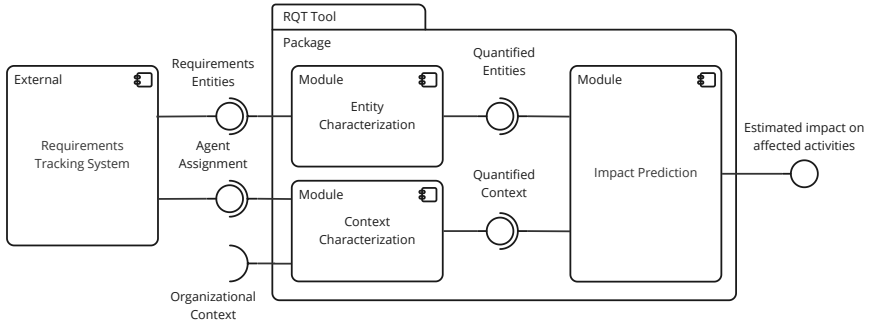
RQT Tool

Package

External

Requirements Tracking System

Requirements Entities

Agent Assignment

Organizational Context

Module

Entity Characterization

Module

Context Characterization

Quantified Entities

Quantified Context

Module

Impact Prediction

Estimated impact on affected activities